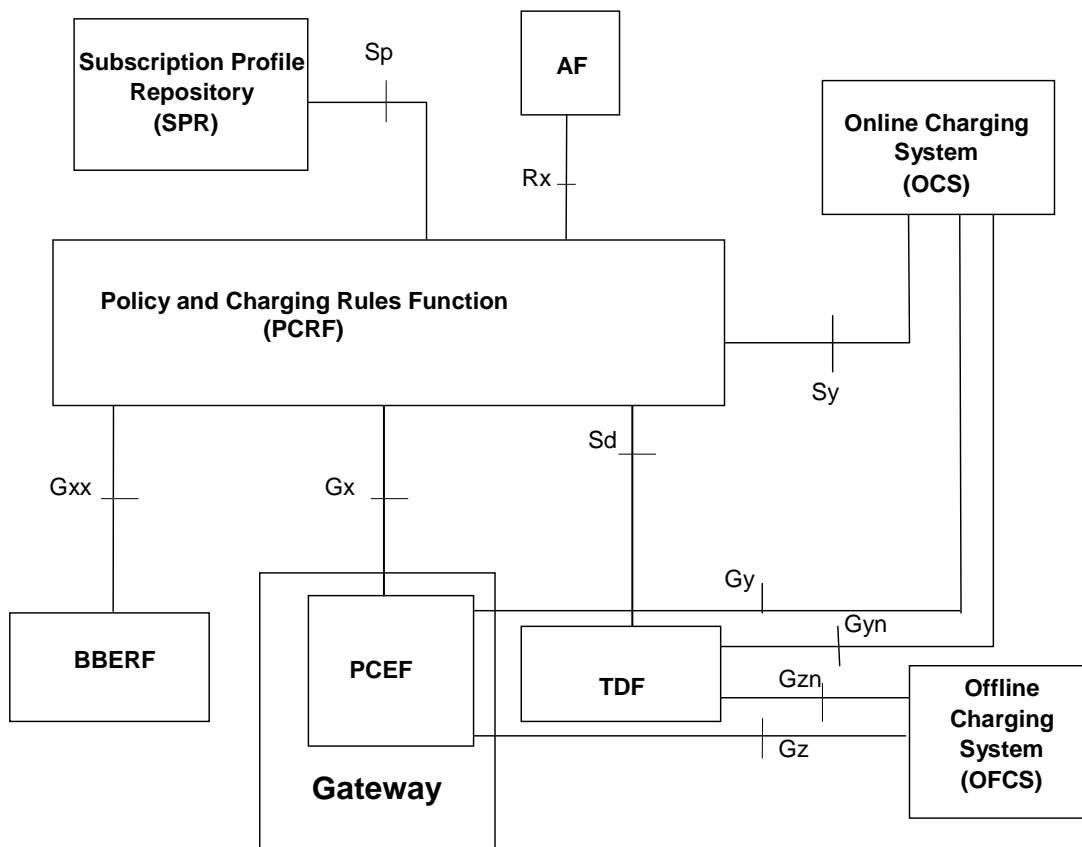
Subscription Profile Repository (SPR)

Sp

AF

Online Charging System (OCS)

Rx

Policy and Charging Rules Function (PCRF)

Sy

Sd

Gxx

Gx

Gy

Gyn

BBERF

PCEF

TDF

Gzn

Offline Charging System (OFCS)

Gz

Gateway